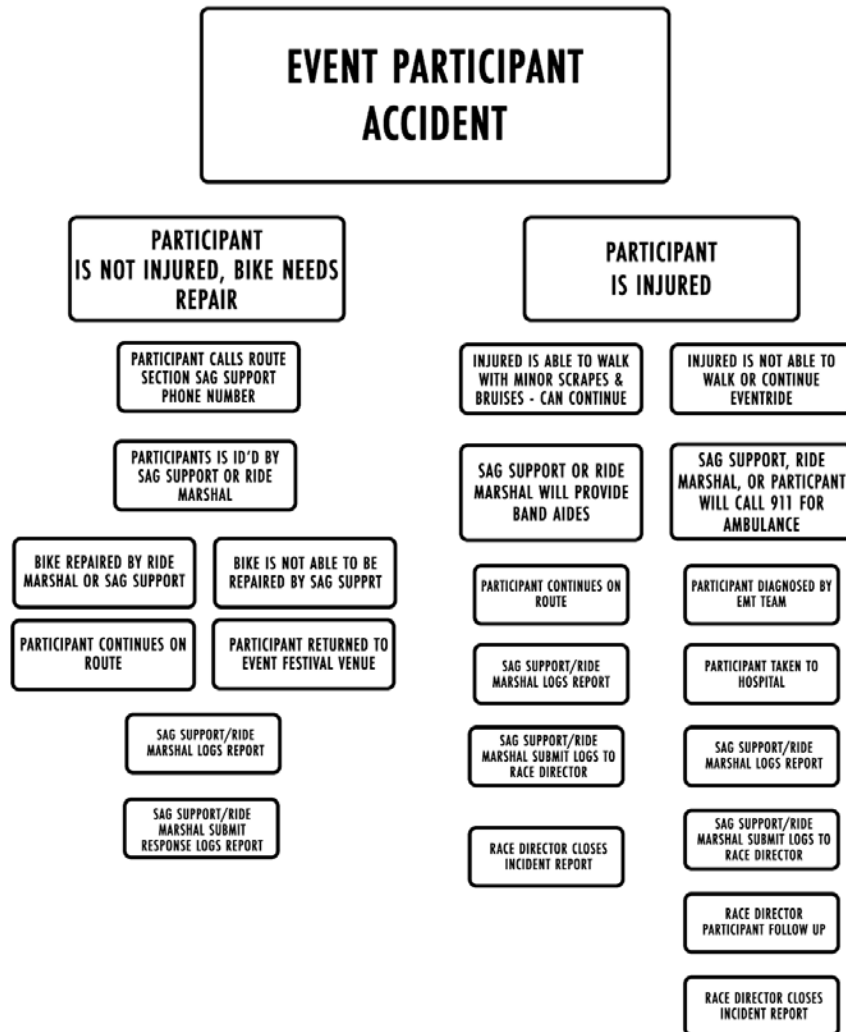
EVENT PARTICIPANT ACCIDENT

PARTICIPANT IS NOT INJURED, BIKE NEEDS REPAIR

PARTICIPANT CALLS ROUTE SECTION SAG SUPPORT PHONE NUMBER

PARTICIPANTS IS ID'D BY SAG SUPPORT OR RIDE MARSHAL

BIKE REPAIRED BY RIDE MARSHAL OR SAG SUPPORT

BIKE IS NOT ABLE TO BE REPAIRED BY SAG SUPPRT

PARTICIPANT CONTINUES ON ROUTE

PARTICIPANT RETURNED TO EVENT FESTIVAL VENUE

SAG SUPPORT/RIDE MARSHAL LOGS REPORT

SAG SUPPORT/RIDE MARSHAL SUBMIT RESPONSE LOGS REPORT

PARTICIPANT IS INJURED

INJURED IS ABLE TO WALK WITH MINOR SCRAPES & BRUISES - CAN CONTINUE

SAG SUPPORT OR RIDE MARSHAL WILL PROVIDE BAND AIDES

PARTICIPANT CONTINUES ON ROUTE

SAG SUPPORT/RIDE MARSHAL LOGS REPORT

SAG SUPPORT/RIDE MARSHAL SUBMIT LOGS TO RACE DIRECTOR

RACE DIRECTOR CLOSES INCIDENT REPORT

INJURED IS NOT ABLE TO WALK OR CONTINUE EVENTRIDE

SAG SUPPORT, RIDE MARSHAL, OR PARTICPANT WILL CALL 911 FOR AMBULANCE

PARTICIPANT DIAGNOSED BY EMT TEAM

PARTICIPANT TAKEN TO HOSPITAL

SAG SUPPORT/RIDE MARSHAL LOGS REPORT

SAG SUPPORT/RIDE MARSHAL SUBMIT LOGS TO RACE DIRECTOR

RACE DIRECTOR PARTICIPANT FOLLOW UP

RACE DIRECTOR CLOSES INCIDENT REPORT